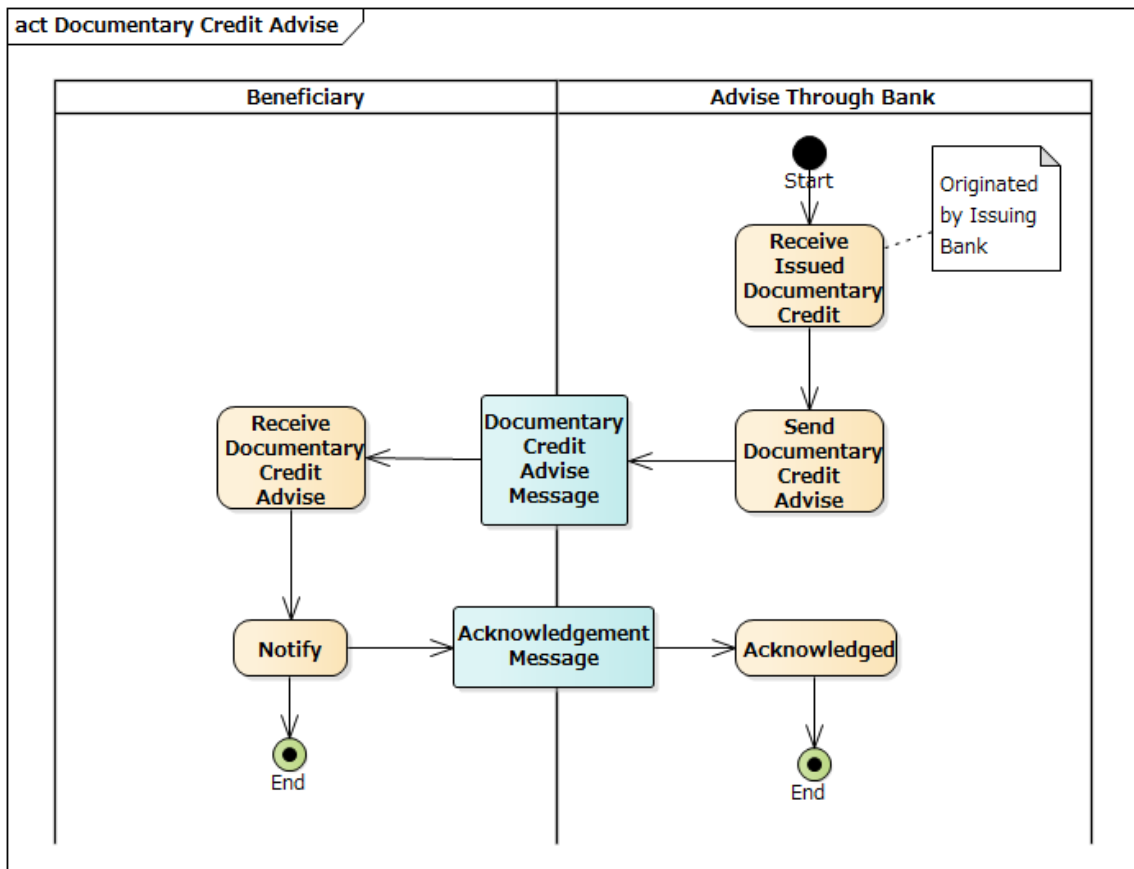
act Documentary Credit Advise

Beneficiary

Advise Through Bank

Start

Originated by Issuing Bank

Receive Issued Documentary Credit

Receive Documentary Credit Advise

Documentary Credit Advise Message

Send Documentary Credit Advise

Notify

Acknowledgement Message

Acknowledged

End

End